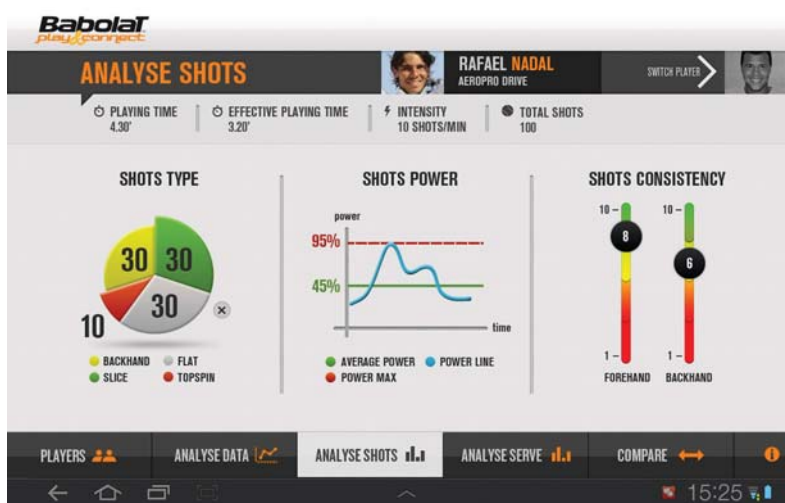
Babolat play & connect

ANALYSE SHOTS

RAFAEL NADAL
AEROPRO DRIVE

SWITCH PLAYER

PLAYING TIME 4.30'

EFFECTIVE PLAYING TIME 3.20'

INTENSITY 10 SHOTS/MIN

TOTAL SHOTS 100

SHOTS TYPE

30 30 30 10

BACKHAND FLAT SLICE TOPSPIN

SHOTS POWER

power

95%

45%

time

AVERAGE POWER POWER LINE POWER MAX

SHOTS CONSISTENCY

10 – 10 –

8 6

1 – 1 –

FOREHAND BACKHAND

PLAYERS ANALYSE DATA ANALYSE SHOTS ANALYSE SERVE COMPARE

15:25